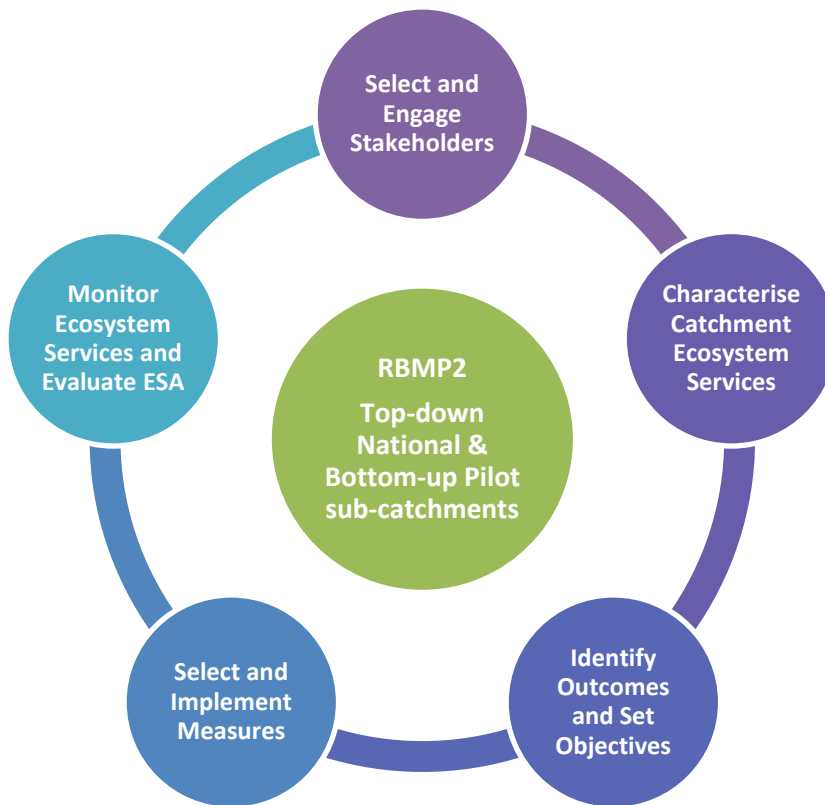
Select and Engage Stakeholders

Characterise Catchment Ecosystem Services

Identify Outcomes and Set Objectives

Select and Implement Measures

Monitor Ecosystem Services and Evaluate ESA

RBMP2

Top-down National & Bottom-up Pilot sub-catchments